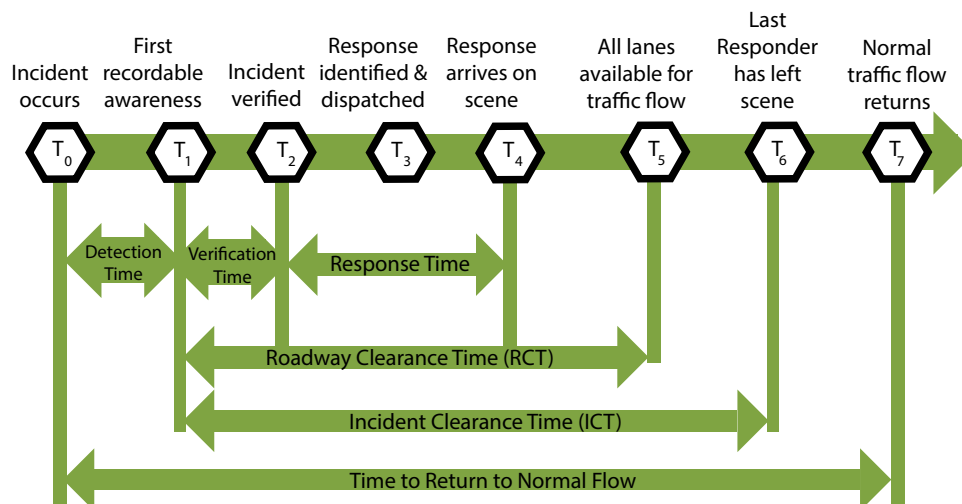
Incident occurs

First recordable awareness

Incident verified

Response identified & dispatched

Response arrives on scene

All lanes available for traffic flow

Last Responder has left scene

Normal traffic flow returns

$T_0$ $T_1$ $T_2$ $T_3$ $T_4$ $T_5$ $T_6$ $T_7$

Detection Time

Verification Time

Response Time

Roadway Clearance Time (RCT)

Incident Clearance Time (ICT)

Time to Return to Normal Flow